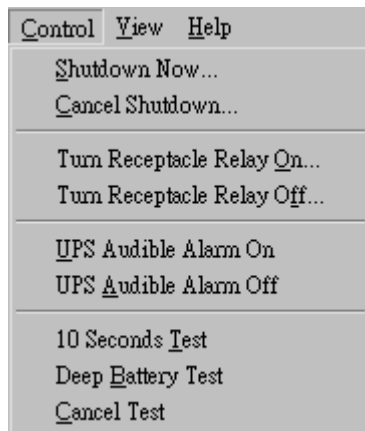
Control View Help

Shutdown Now...
Cancel Shutdown...

Turn Receptacle Relay On...
Turn Receptacle Relay Off...

UPS Audible Alarm On
UPS Audible Alarm Off

10 Seconds Test
Deep Battery Test
Cancel Test